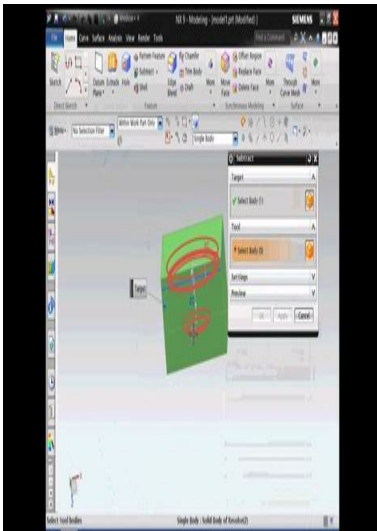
NX 9 - Modeling - [model1.prt (Modified)]
SIEMENS
File Home Curve Surface Analysis View Render Tools
Find a Command
Sketch
Datum Plane
Extrude
Hole
Datum Feature
Subtract
Shell
Edge Blend
Chamfer
Trim Body
Draft
More
Move Face
Offset Region
Replace Face
Delete Face
More
Through Curve Mesh
More
Direct Sketch
Feature
Synchronous Modeling
Surface
Menu
No Selection Filter
Within Work Part Only
Single Body
Subtract
Target
Select Body (1)
Tool
Select Body (0)
Settings
Preview
OK
Apply
Cancel
Target
Select tool bodies
Single Body : Solid Body of Revolve(2)